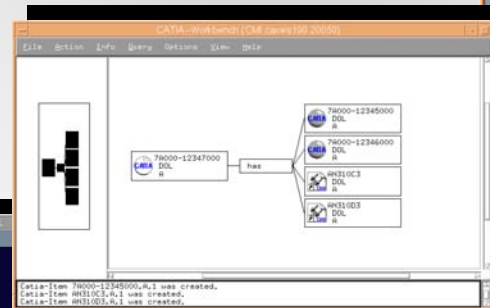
CATIA-Workbench (CMI carers190 20050)

File Action Info Query Options View Help

7A000-12347000
DOL
A

has

7A000-12345000
DOL
A

7A000-12346000
DOL
A

AH310C3
DOL
A

AH310D3
DOL
A

Catia-Item 7A000-12345000,A,1 was created.
Catia-Item AH310C3,A,1 was created.
Catia-Item AH310D3,A,1 was created.